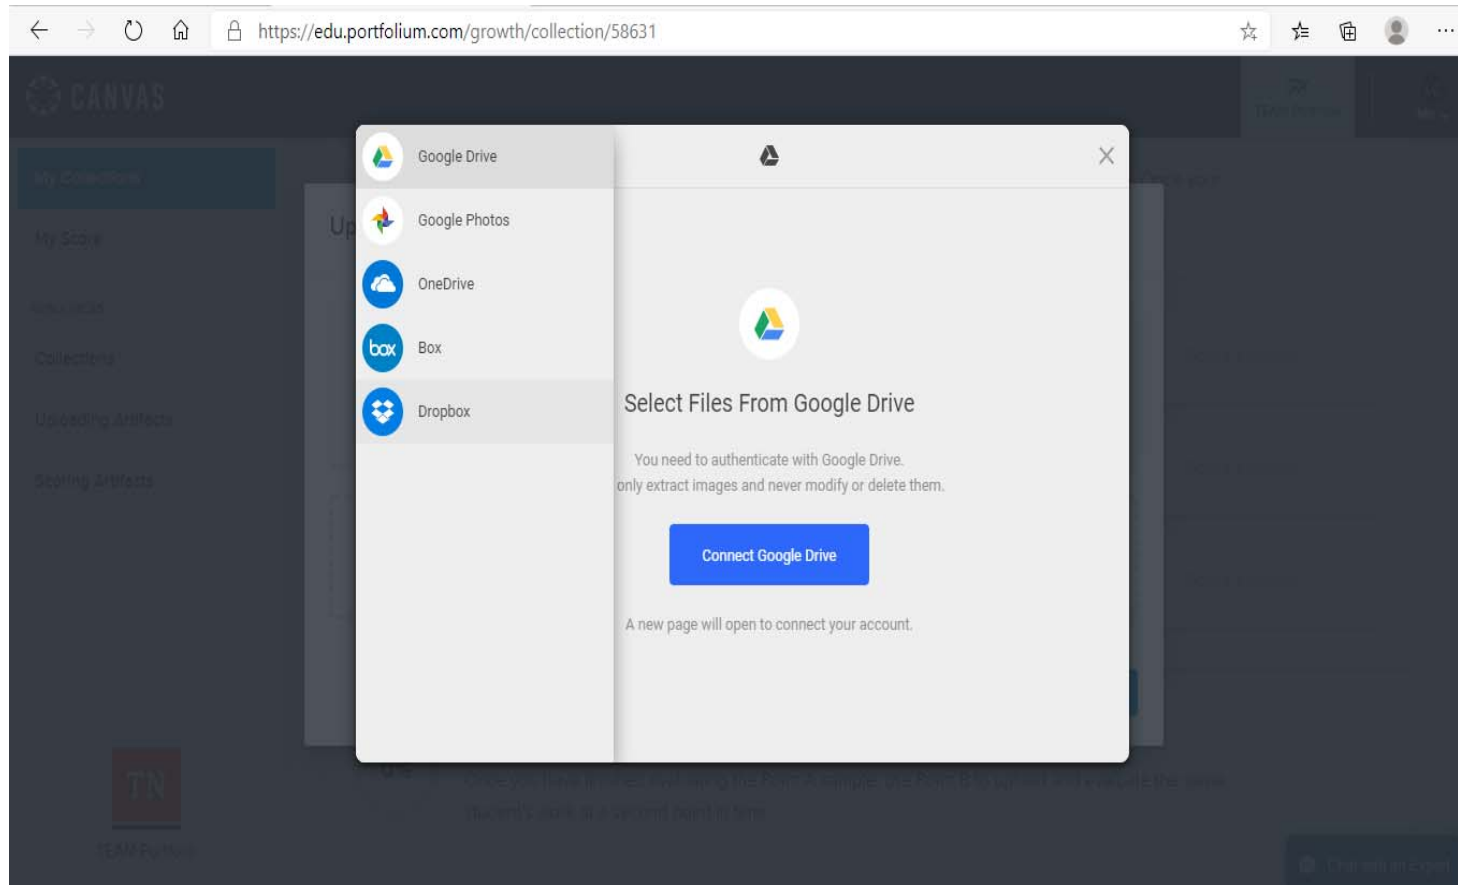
https://edu.portfolium.com/growth/collection/58631

CANVAS

My Collections

My Score

Collections

Uploading Artifacts

Scoring Artifacts

Up

Google Drive

Google Photos

OneDrive

box

Box

Dropbox

Select Files From Google Drive

You need to authenticate with Google Drive.
only extract images and never modify or delete them.

Connect Google Drive

A new page will open to connect your account.

TN

TEAM Portfolio

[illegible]